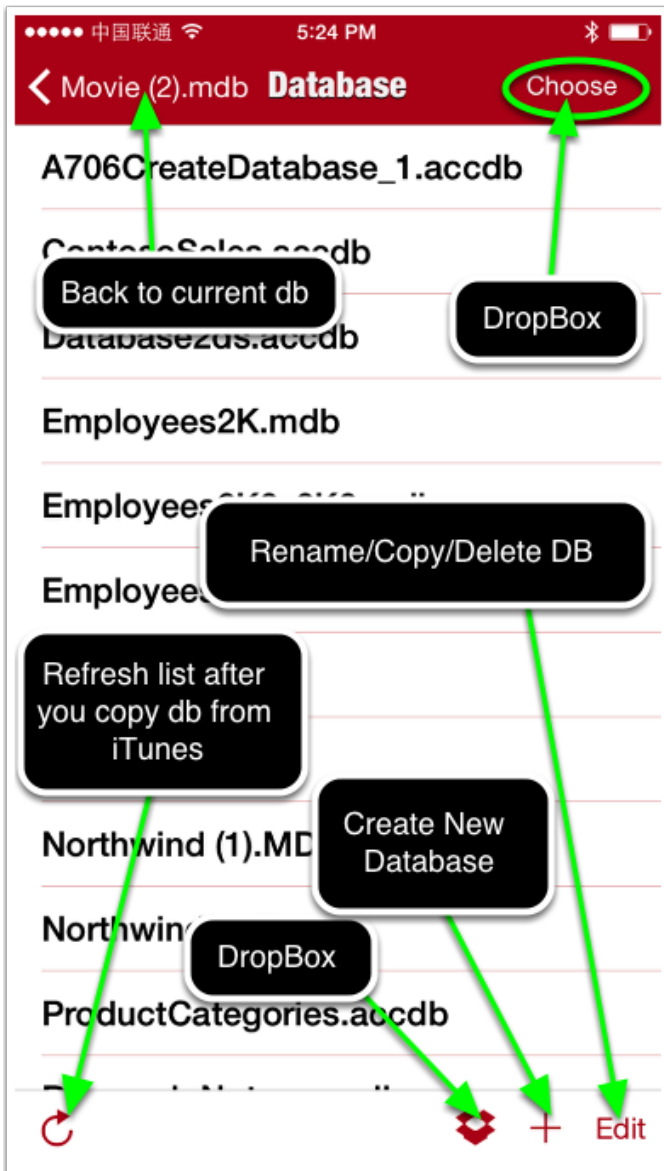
●●●●● 中国联通 5:24 PM

Movie (2).mdb Database Choose

A706CreateDatabase_1.accdb

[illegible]Sales.accdb

Back to current db

DropBox

Database2ds.accdb

Employees2K.mdb

Employees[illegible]

Rename/Copy/Delete DB

Employees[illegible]

Refresh list after you copy db from iTunes

Create New Database

Northwind (1).MD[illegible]

Northwin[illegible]

DropBox

ProductCategories.accdb

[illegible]

Edit